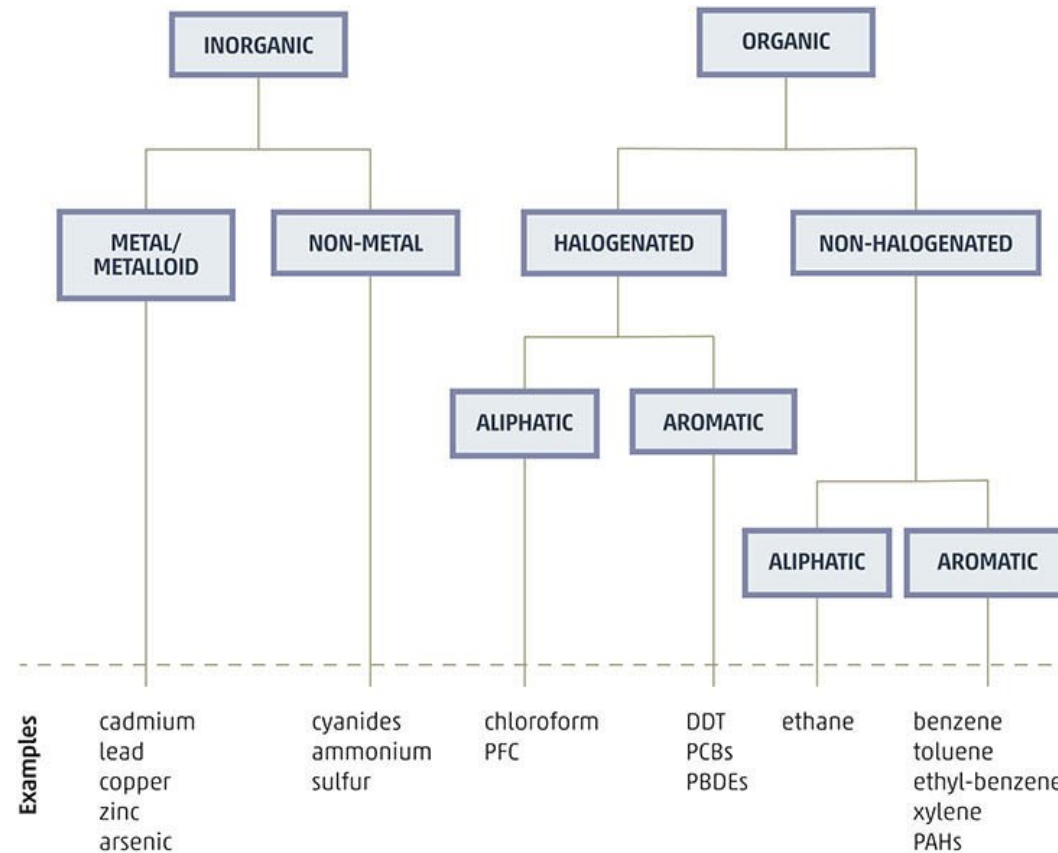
INORGANIC

ORGANIC

METAL/
METALLOID

NON-METAL

HALOGENATED

NON-HALOGENATED

ALIPHATIC

AROMATIC

ALIPHATIC

AROMATIC

Examples

cadmium
lead
copper
zinc
arsenic

cyanides
ammonium
sulfur

chloroform
PFC

DDT
PCBs
PBDEs

ethane

benzene
toluene
ethyl-benzene
xylene
PAHs